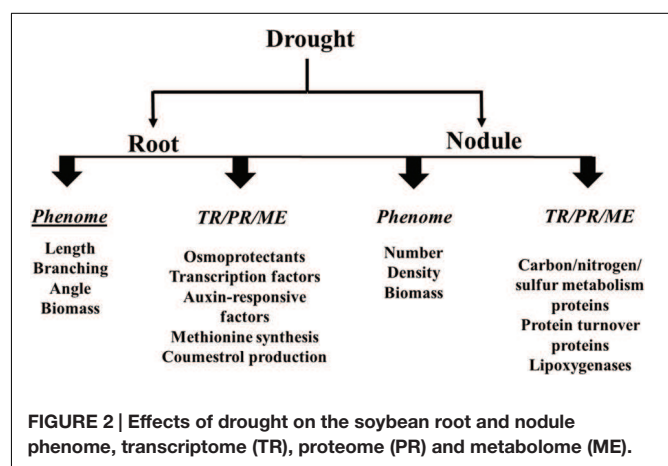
Drought

Root

Nodule

Phenome

Length
Branching
Angle
Biomass

TR/PR/ME

Osmoprotectants
Transcription factors
Auxin-responsive factors
Methionine synthesis
Coumestrol production

Phenome

Number
Density
Biomass

TR/PR/ME

Carbon/nitrogen/sulfur metabolism proteins
Protein turnover proteins
Lipoxygenases

FIGURE 2 | Effects of drought on the soybean root and nodule phenome, transcriptome (TR), proteome (PR) and metabolome (ME).